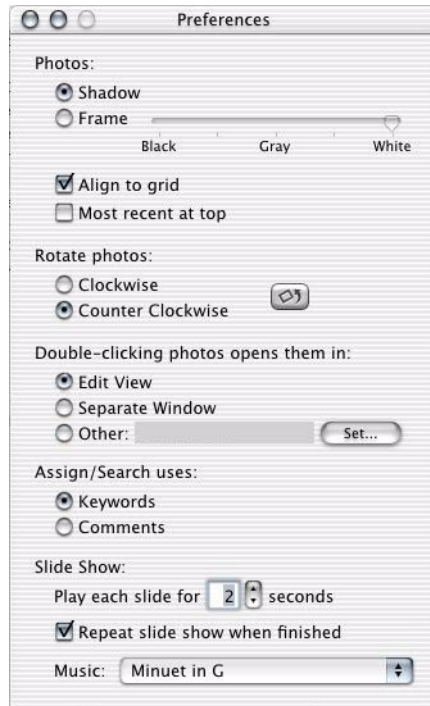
Preferences

Photos:

Shadow

Frame

Black Gray White

Align to grid

Most recent at top

Rotate photos:

Clockwise

Counter Clockwise

Double-clicking photos opens them in:

Edit View

Separate Window

Other:

Set...

Assign/Search uses:

Keywords

Comments

Slide Show:

Play each slide for 2 seconds

Repeat slide show when finished

Music: Minuet in G